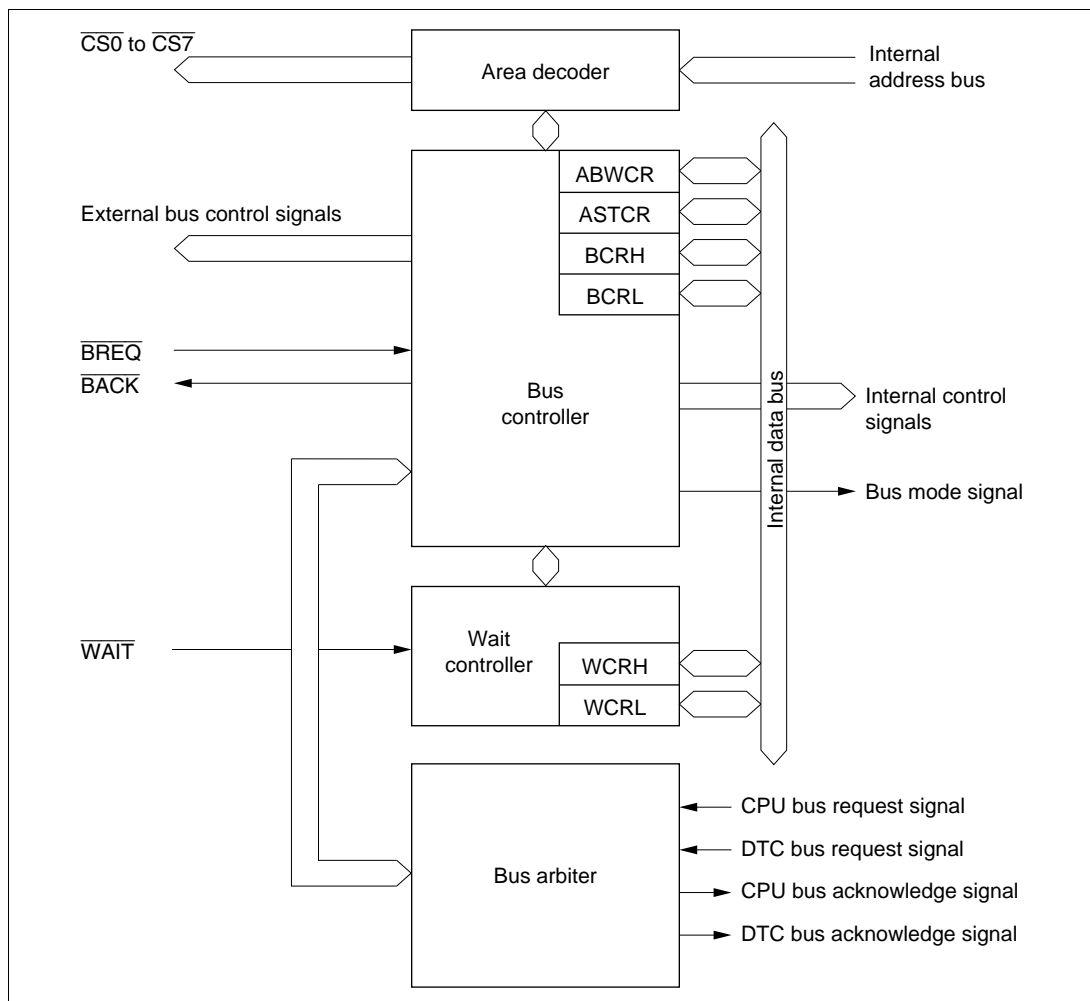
$\overline{CS0}$ to $\overline{CS7}$

Area decoder

Internal address bus

ABWCR

ASTCR

BCRH

BCRL

External bus control signals

$\overline{BREQ}$

$\overline{BACK}$

Bus controller

Internal data bus

Internal control signals

Bus mode signal

$\overline{WAIT}$

Wait controller

WCRH

WCRL

Bus arbiter

CPU bus request signal

DTC bus request signal

CPU bus acknowledge signal

DTC bus acknowledge signal